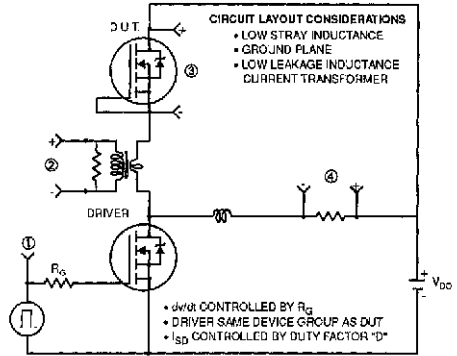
D.U.T.

③

CIRCUIT LAYOUT CONSIDERATIONS
• LOW STRAY INDUCTANCE
• GROUND PLANE
• LOW LEAKAGE INDUCTANCE CURRENT TRANSFORMER

+

②

-

④

DRIVER

①

$R_G$

+

$V_{DD}$

-

• dv/dt CONTROLLED BY $R_G$
• DRIVER SAME DEVICE GROUP AS DUT
• $I_{SD}$ CONTROLLED BY DUTY FACTOR "D"